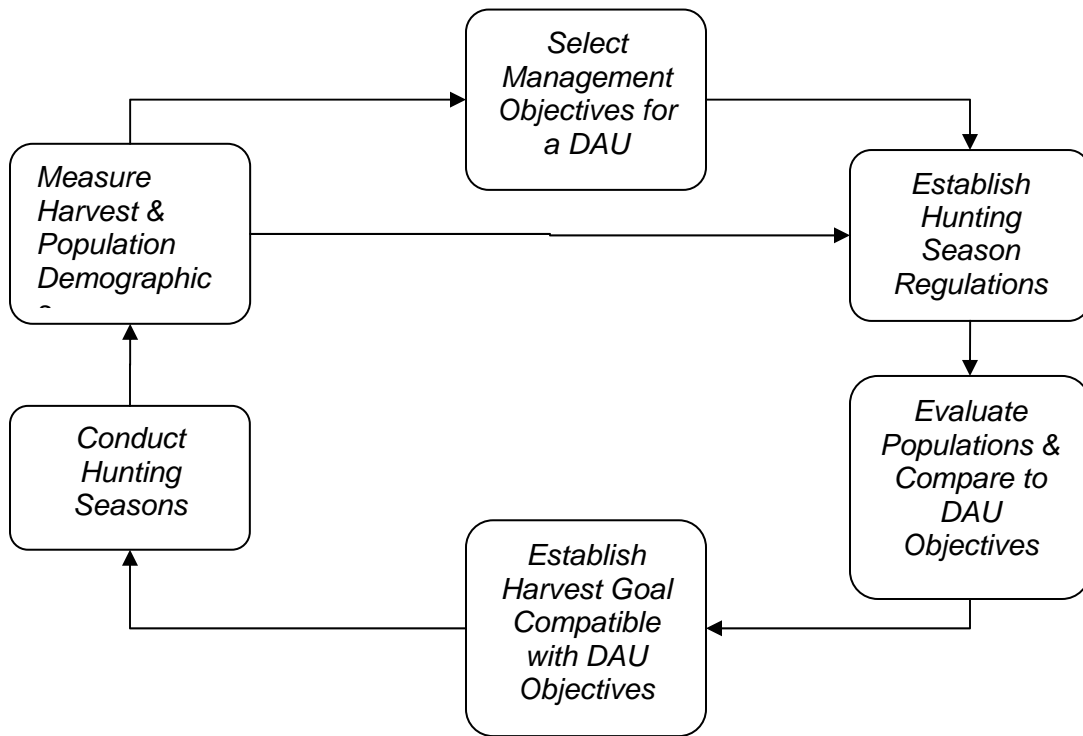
Select Management Objectives for a DAU

Establish Hunting Season Regulations

Evaluate Populations & Compare to DAU Objectives

Establish Harvest Goal Compatible with DAU Objectives

Conduct Hunting Seasons

Measure Harvest & Population Demographic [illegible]